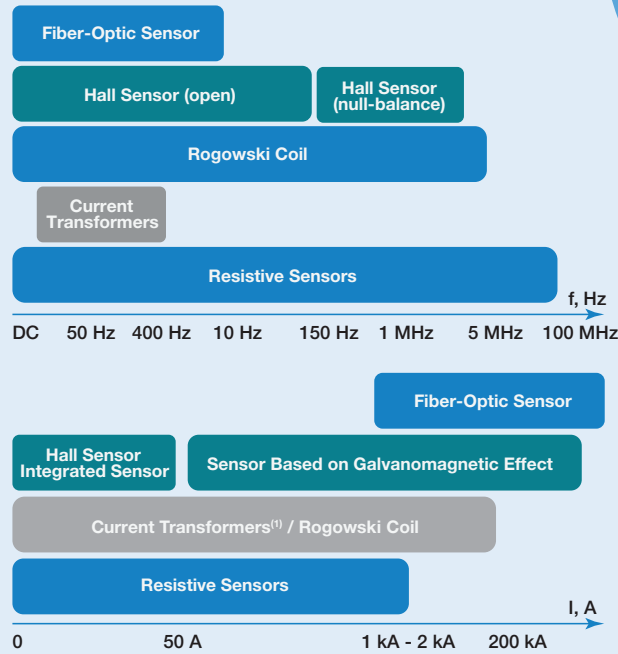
Fiber-Optic Sensor

Hall Sensor (open)

Hall Sensor (null-balance)

Rogowski Coil

Current Transformers

Resistive Sensors

f, Hz

DC 50 Hz 400 Hz 10 Hz 150 Hz 1 MHz 5 MHz 100 MHz

Fiber-Optic Sensor

Hall Sensor Integrated Sensor

Sensor Based on Galvanomagnetic Effect

Current Transformers$^{(1)}$ / Rogowski Coil

Resistive Sensors

I, A

0 50 A 1 kA - 2 kA 200 kA